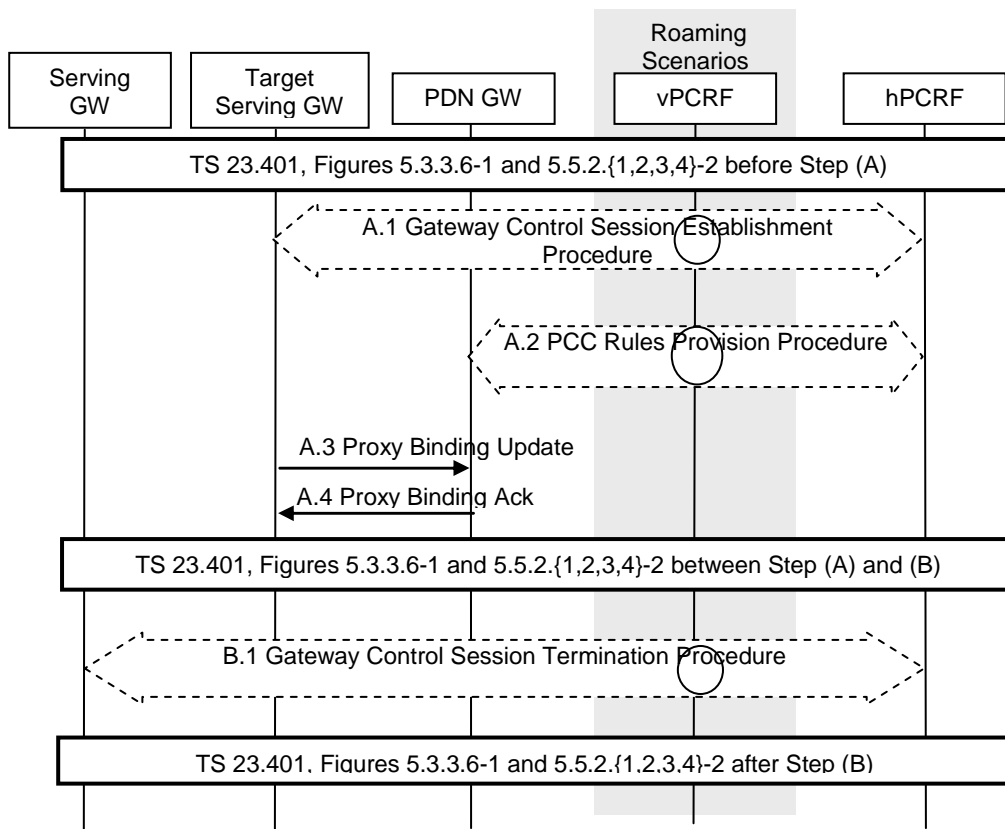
Roaming Scenarios

Serving GW

Target Serving GW

PDN GW

vPCRF

hPCRF

TS 23.401, Figures 5.3.3.6-1 and 5.5.2.{1,2,3,4}-2 before Step (A)

A.1 Gateway Control Session Establishment Procedure

A.2 PCC Rules Provision Procedure

A.3 Proxy Binding Update

A.4 Proxy Binding Ack

TS 23.401, Figures 5.3.3.6-1 and 5.5.2.{1,2,3,4}-2 between Step (A) and (B)

B.1 Gateway Control Session Termination Procedure

TS 23.401, Figures 5.3.3.6-1 and 5.5.2.{1,2,3,4}-2 after Step (B)